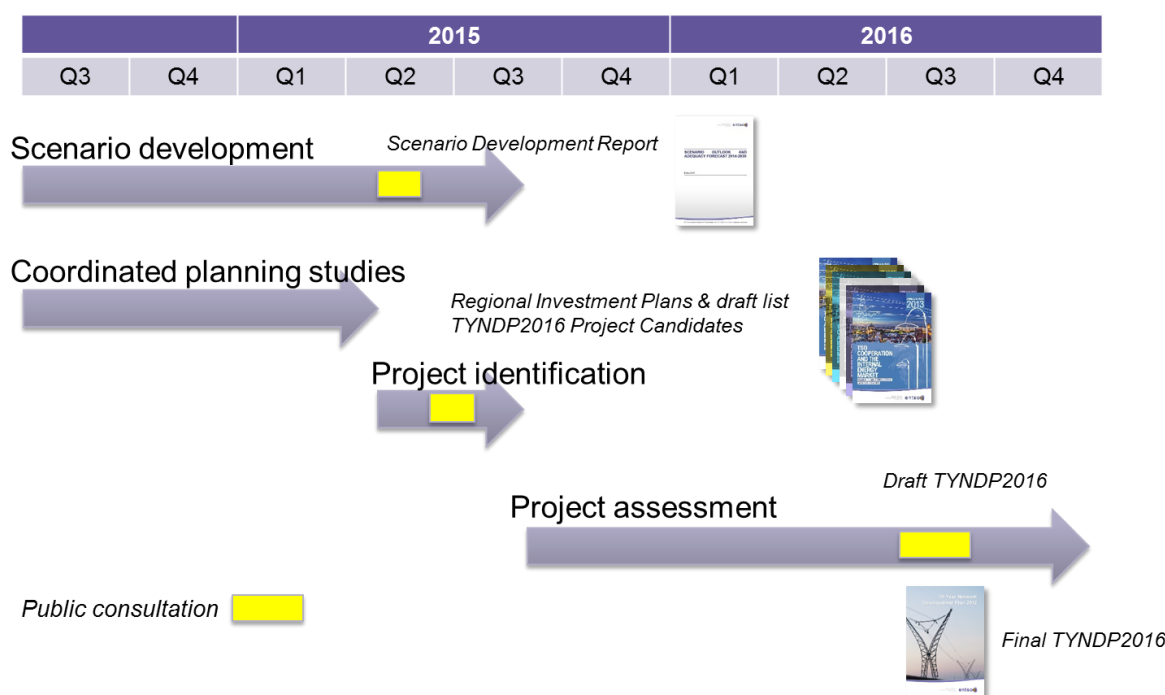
| | | 2015 | | | | 2016 | | | |
|---|---|---|---|---|---|---|---|---|---|
| Q3 | Q4 | Q1 | Q2 | Q3 | Q4 | Q1 | Q2 | Q3 | Q4 |

Scenario development

*Scenario Development Report*

SCENARIO OUTLOOK AND ADEQUACY FORECAST 2014-2030

Coordinated planning studies

*Regional Investment Plans & draft list TYNDP2016 Project Candidates*

2013

TSO COOPERATION AND THE INTERNAL ENERGY MARKET

Project identification

*Draft TYNDP2016*

Project assessment

*Public consultation*

*Final TYNDP2016*